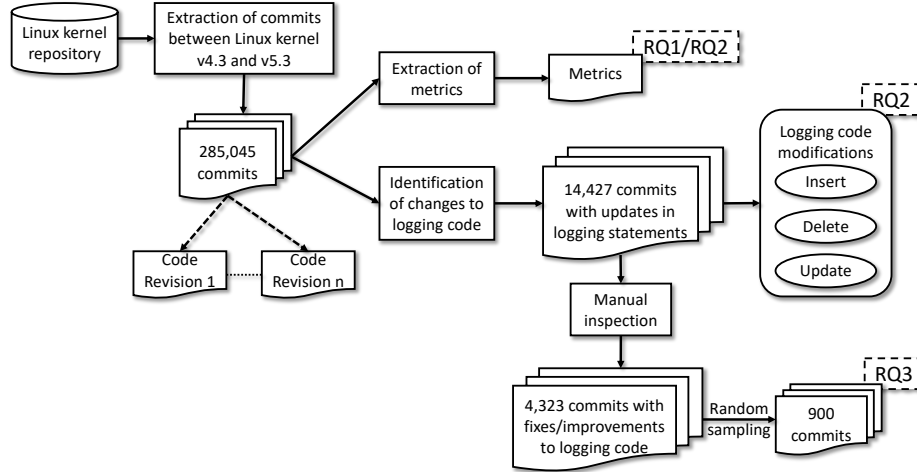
Linux kernel repository

Extraction of commits between Linux kernel v4.3 and v5.3

Extraction of metrics

Metrics

RQ1/RQ2

RQ2

Logging code modifications

Insert

Delete

Update

285,045 commits

Identification of changes to logging code

14,427 commits with updates in logging statements

Code Revision 1

Code Revision n

Manual inspection

RQ3

4,323 commits with fixes/improvements to logging code

Random sampling

900 commits